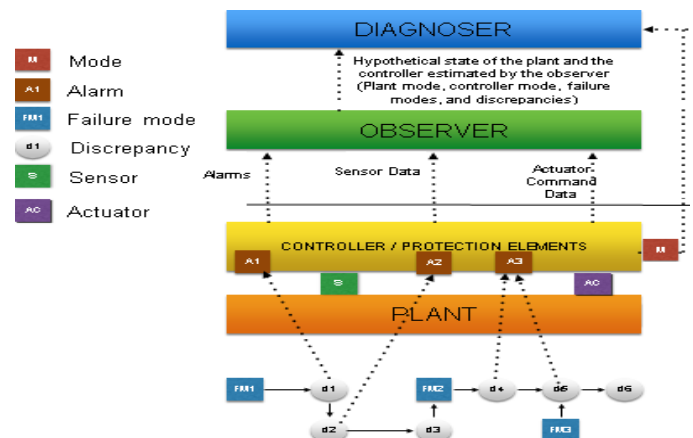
M Mode
A1 Alarm
FM1 Failure mode
d1 Discrepancy
S Sensor
AC Actuator

DIAGNOSER

Hypothetical state of the plant and the controller estimated by the observer (Plant mode, controller mode, failure modes, and discrepancies)

OBSERVER

Alarms

Sensor Data

Actuator Command Data

CONTROLLER / PROTECTION ELEMENTS

M

A1

A2

A3

S

AC

PLANT

FM1

d1

d2

d3

FM2

d4

d5

d6

FM3